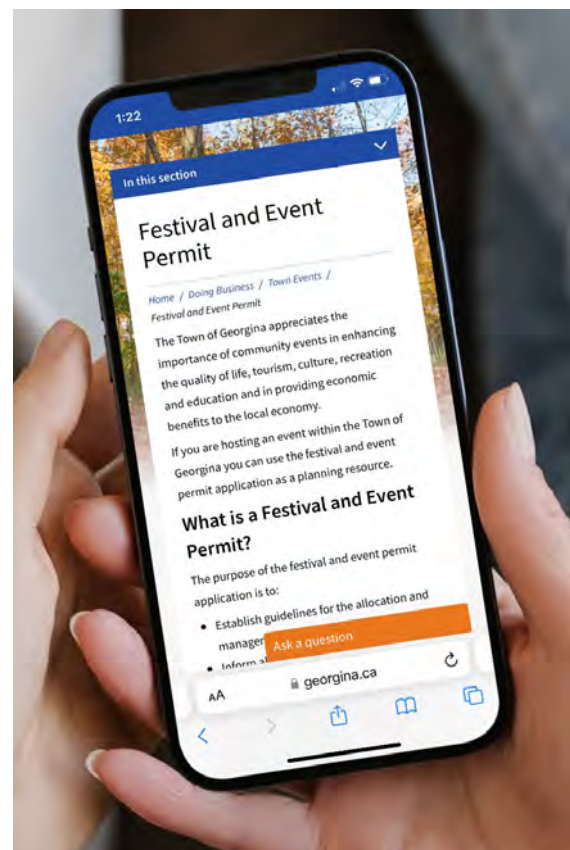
1:22

In this section

Festival and Event Permit

Home / Doing Business / Town Events / Festival and Event Permit

The Town of Georgina appreciates the importance of community events in enhancing the quality of life, tourism, culture, recreation and education and in providing economic benefits to the local economy.

If you are hosting an event within the Town of Georgina you can use the festival and event permit application as a planning resource.

What is a Festival and Event Permit?

The purpose of the festival and event permit application is to:

- Establish guidelines for the allocation and manage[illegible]
- Inform a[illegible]

Ask a question

AA georgina.ca